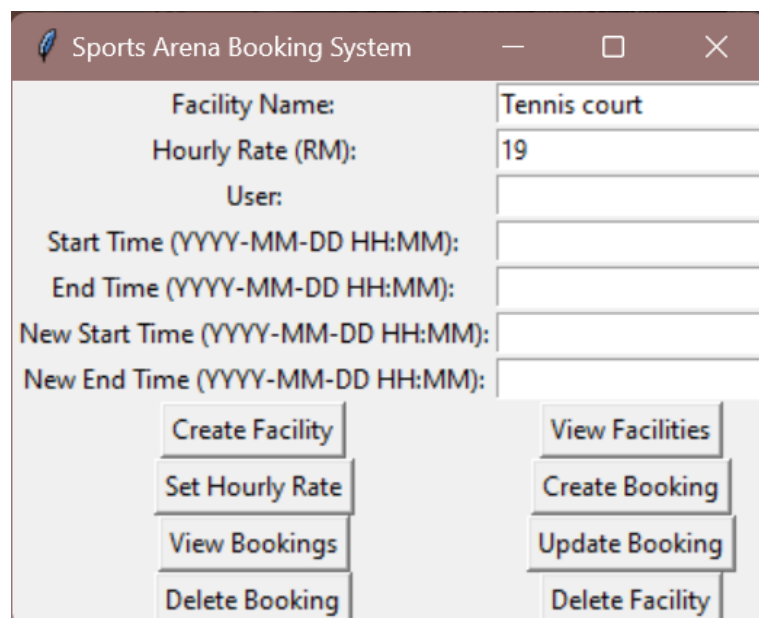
Sports Arena Booking System

Facility Name: Tennis court

Hourly Rate (RM): 19

User:

Start Time (YYYY-MM-DD HH:MM):

End Time (YYYY-MM-DD HH:MM):

New Start Time (YYYY-MM-DD HH:MM):

New End Time (YYYY-MM-DD HH:MM):

Create Facility

View Facilities

Set Hourly Rate

Create Booking

View Bookings

Update Booking

Delete Booking

Delete Facility